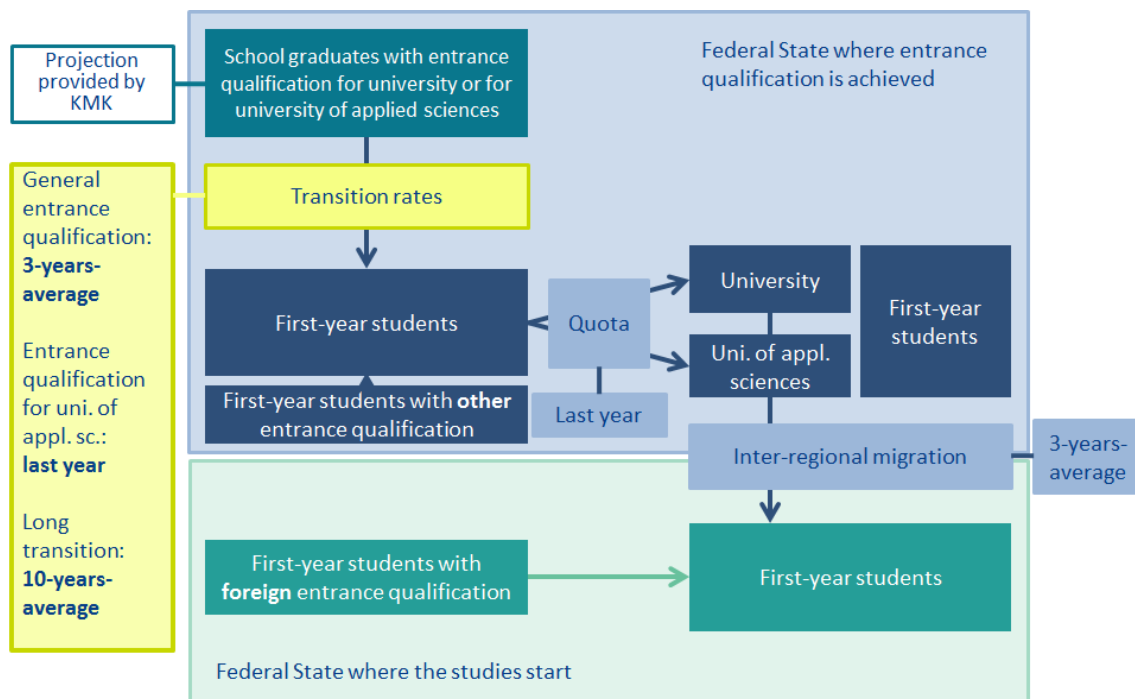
Projection provided by KMK

School graduates with entrance qualification for university or for university of applied sciences

Federal State where entrance qualification is achieved

General entrance qualification: **3-years-average**

Entrance qualification for uni. of appl. sc.: **last year**

Long transition: **10-years-average**

Transition rates

First-year students

Quota

University

Uni. of appl. sciences

First-year students

First-year students with **other** entrance qualification

Last year

Inter-regional migration

3-years-average

First-year students with **foreign** entrance qualification

First-year students

Federal State where the studies start